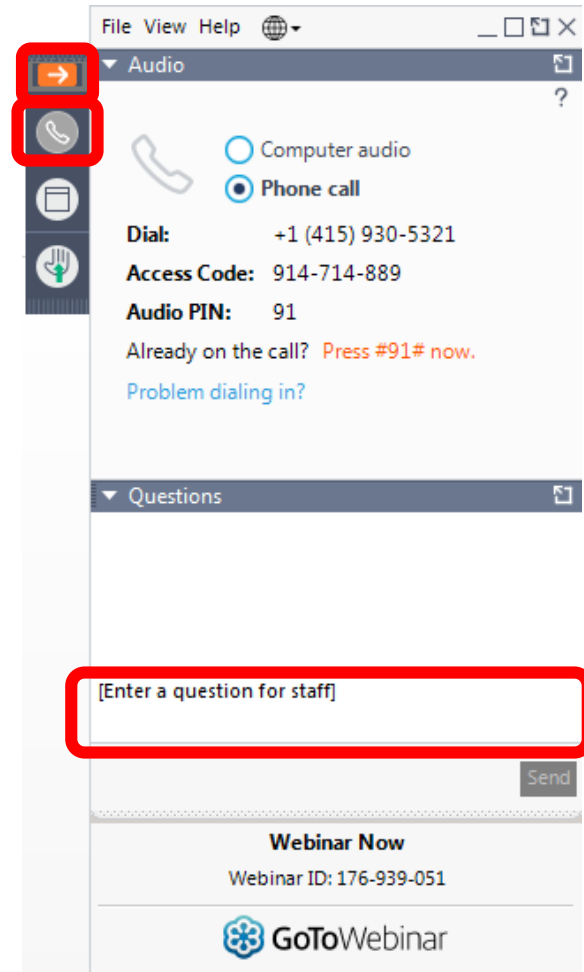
File View Help

Audio

?

Computer audio

Phone call

Dial: +1 (415) 930-5321

Access Code: 914-714-889

Audio PIN: 91

Already on the call? Press #91# now.

Problem dialing in?

Questions

[Enter a question for staff]

Send

Webinar Now

Webinar ID: 176-939-051

GoToWebinar